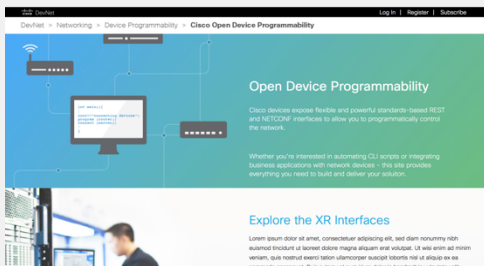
DevNet

Log In | Register | Subscribe

DevNet > Networking > Device Programmability > Cisco Open Device Programmability

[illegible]

Open Device Programmability

Cisco devices expose flexible and powerful standards-based REST and NETCONF interfaces to allow you to programmatically control the network.

Whether you're interested in automating CLI scripts or integrating business applications with network devices - this site provides everything you need to build and deliver your solution.

Explore the XR Interfaces

Lorem ipsum dolor sit amet, consectetuer adipiscing elit, sed diam nonummy nibh euismod tincidunt ut laoreet dolore magna aliquam erat volutpat. Ut wisi enim ad minim veniam, quis nostrud exerci tation ullamcorper suscipit lobortis nisl ut aliquip ex ea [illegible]